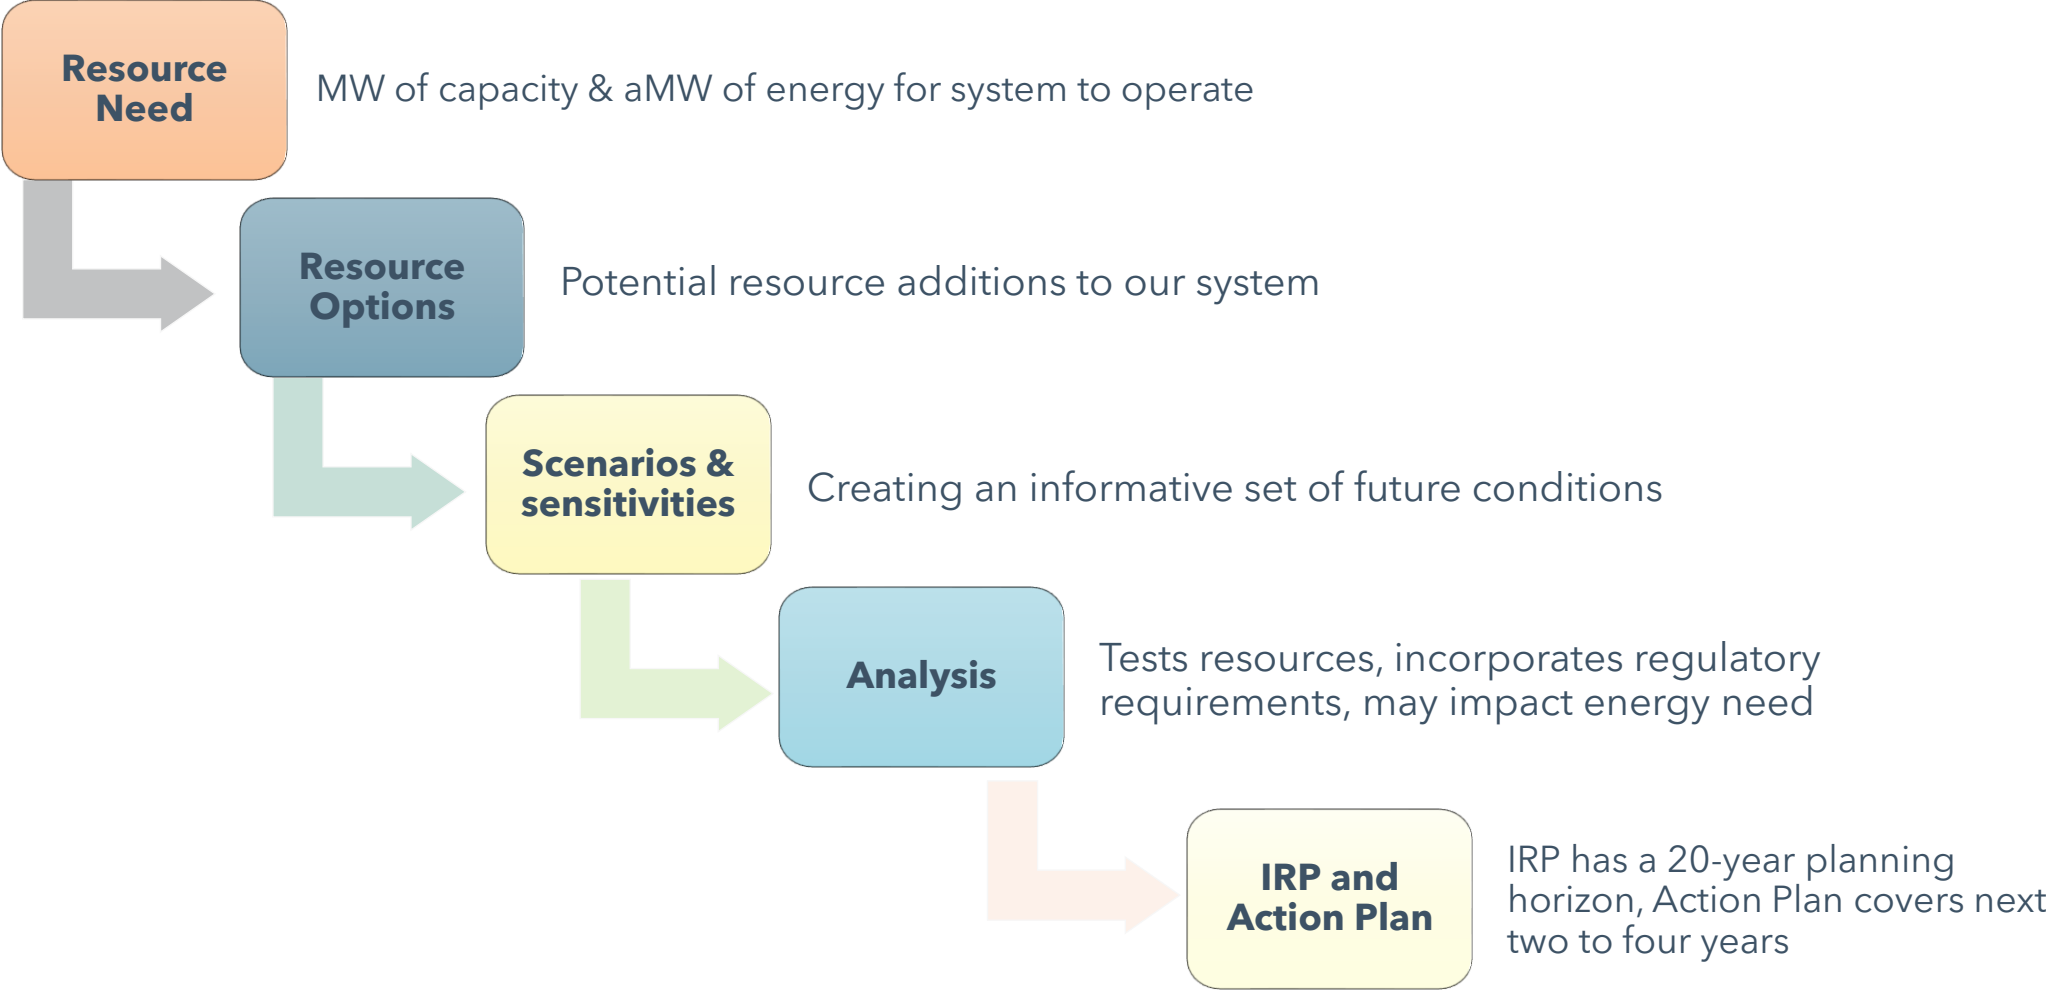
Resource Need

MW of capacity & aMW of energy for system to operate

Resource Options

Potential resource additions to our system

Scenarios & sensitivities

Creating an informative set of future conditions

Analysis

Tests resources, incorporates regulatory requirements, may impact energy need

IRP and Action Plan

IRP has a 20-year planning horizon, Action Plan covers next two to four years